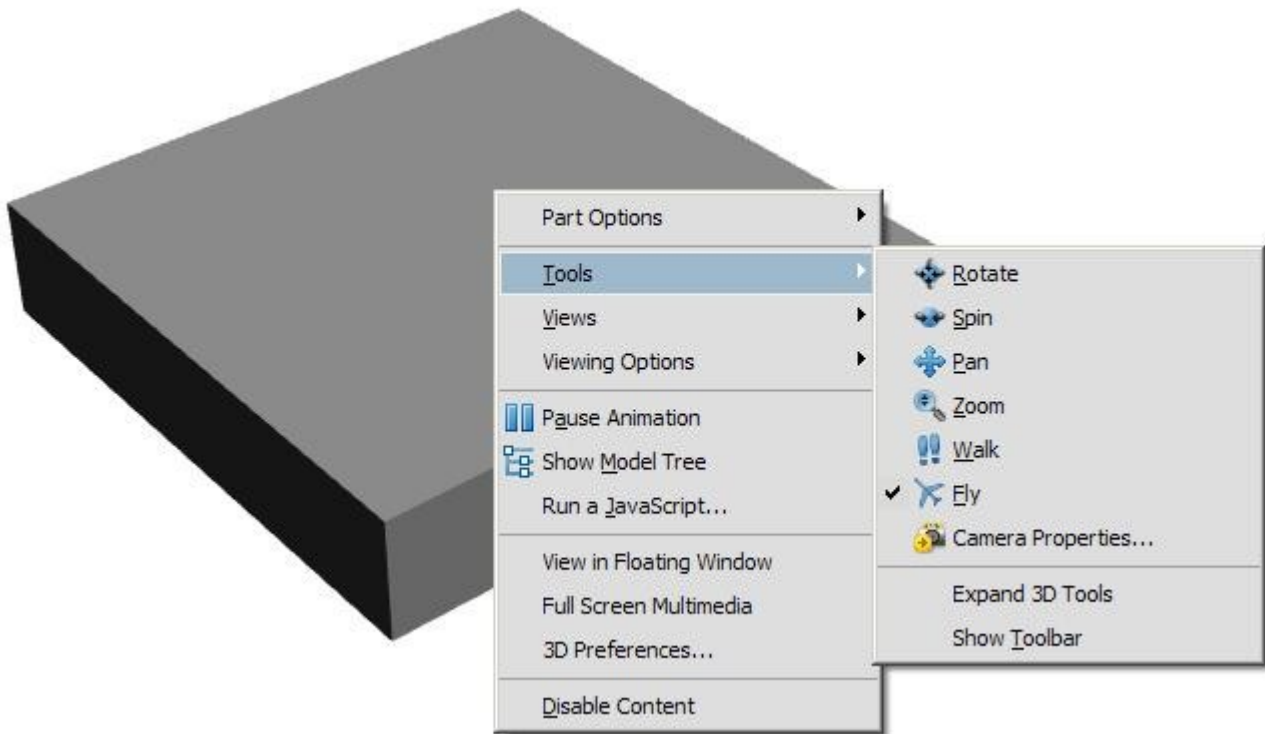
Part Options
Tools
Views
Viewing Options
Pause Animation
Show Model Tree
Run a JavaScript...
View in Floating Window
Full Screen Multimedia
3D Preferences...
Disable Content

Rotate
Spin
Pan
Zoom
Walk
Fly
Camera Properties...
Expand 3D Tools
Show Toolbar